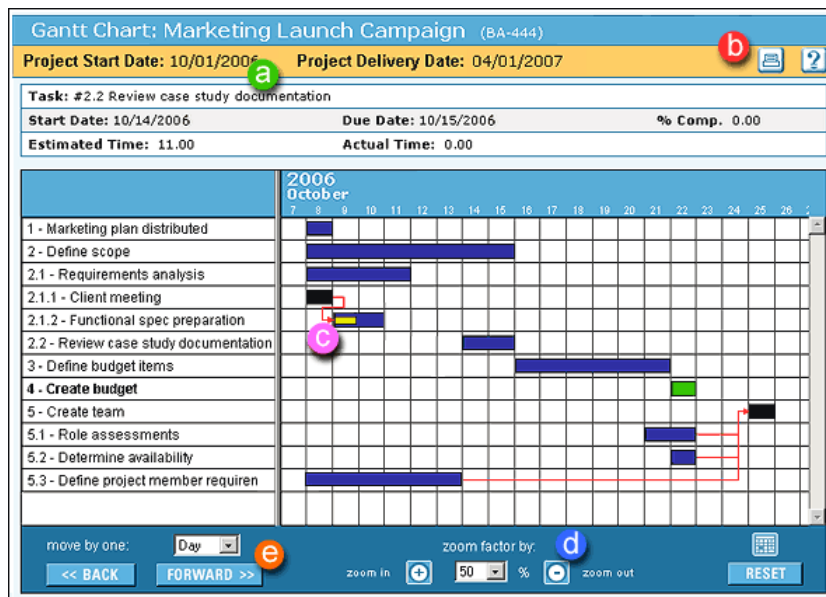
Gantt Chart: Marketing Launch Campaign (BA-444)

Project Start Date: 10/01/2006 Project Delivery Date: 04/01/2007

a b

?

Task: #2.2 Review case study documentation

| Start Date: 10/14/2006 | Due Date: 10/15/2006 | % Comp. 0.00 |
|---|---|---|
| Estimated Time: 11.00 | Actual Time: 0.00 | |

2006
October
7 8 9 10 11 12 13 14 15 16 17 18 19 20 21 22 23 24 25 26

1 - Marketing plan distributed
2 - Define scope
2.1 - Requirements analysis
2.1.1 - Client meeting
2.1.2 - Functional spec preparation
2.2 - Review case study documentation
3 - Define budget items
4 - Create budget
5 - Create team
5.1 - Role assessments
5.2 - Determine availability
5.3 - Define project member requiren

c

move by one: Day

zoom factor by: d

e

<< BACK FORWARD >> zoom in 50 % zoom out RESET